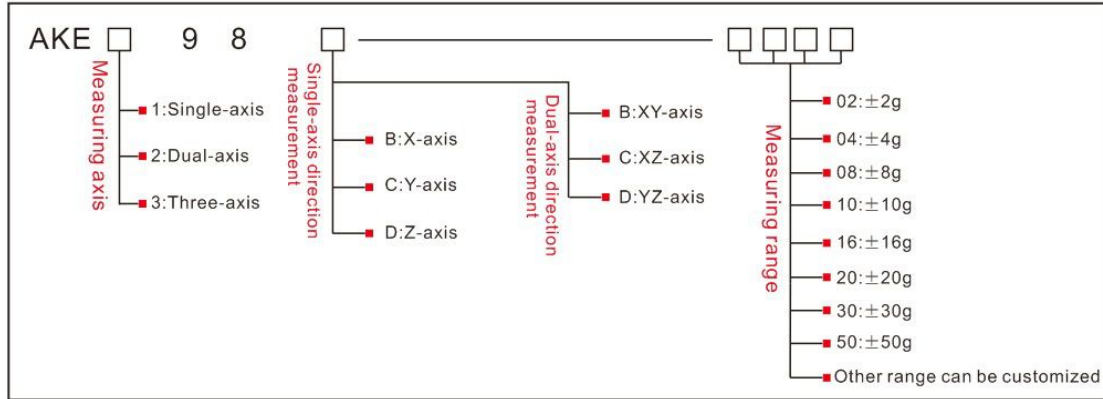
AKE □ 9 8 □ □□□□

Measuring axis
1:Single-axis
2:Dual-axis
3:Three-axis

Single-axis direction measurement
B:X-axis
C:Y-axis
D:Z-axis

Dual-axis direction measurement
B:XY-axis
C:XZ-axis
D:YZ-axis

Measuring range
02:$\pm$2g
04:$\pm$4g
08:$\pm$8g
10:$\pm$10g
16:$\pm$16g
20:$\pm$20g
30:$\pm$30g
50:$\pm$50g
Other range can be customized